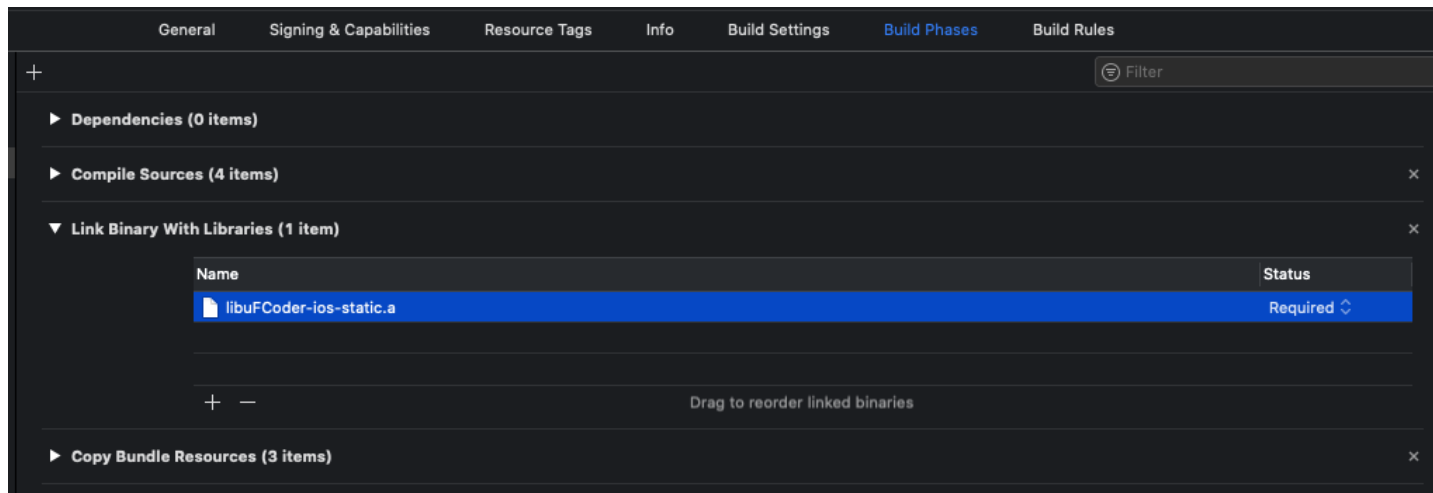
General Signing & Capabilities Resource Tags Info Build Settings Build Phases Build Rules

+

Filter

▶ Dependencies (0 items)

▶ Compile Sources (4 items) ×

▼ Link Binary With Libraries (1 item) ×

| Name | Status |
|---|---|
| libuFCoder-ios-static.a | Required ⌃ |

+ −

Drag to reorder linked binaries

▶ Copy Bundle Resources (3 items) ×